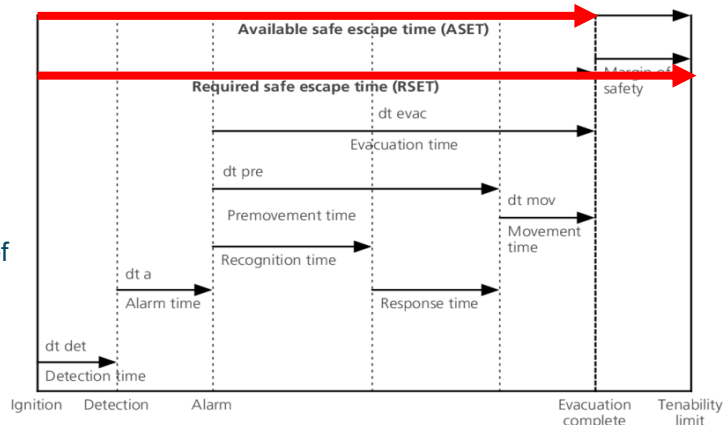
Available safe escape time (ASET)

Margin of safety

Required safe escape time (RSET)

dt evac

Evacuation time

dt pre

Premovement time

dt mov

Movement time

f

Recognition time

dt a

Alarm time

Response time

dt det

Detection time

Ignition Detection Alarm Evacuation complete Tenability limit